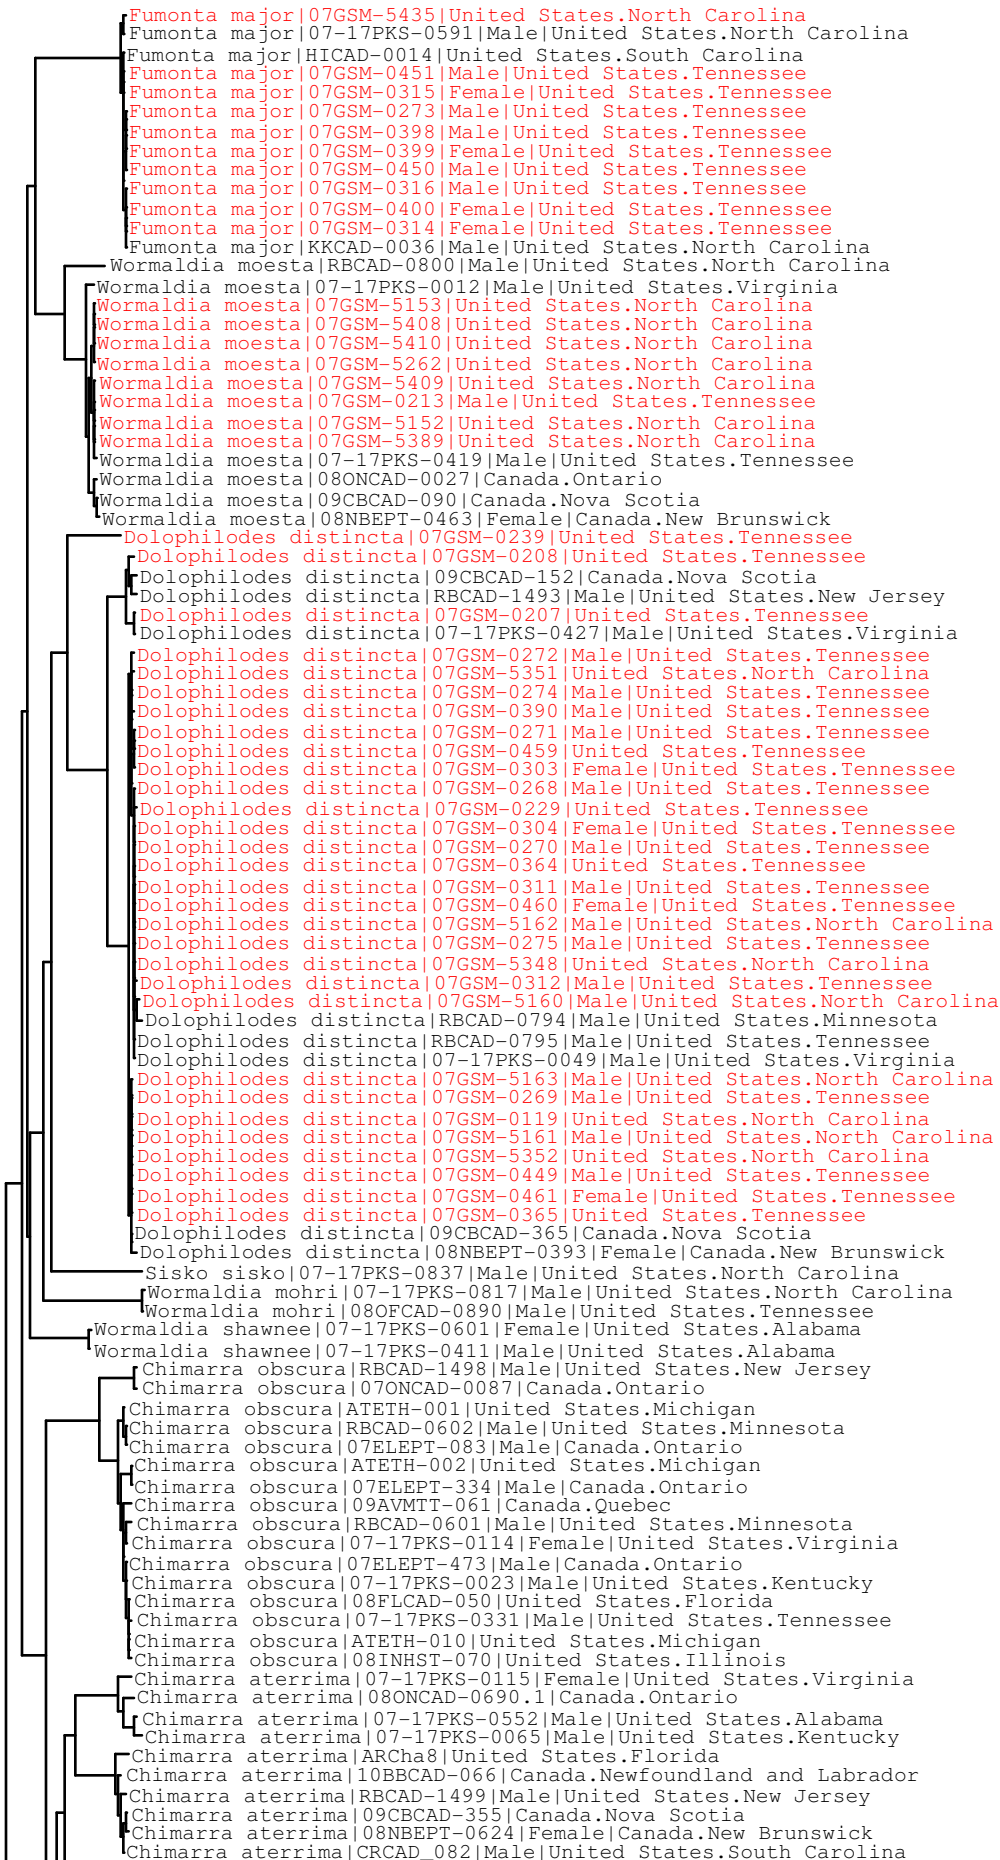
Fumonta major|07GSM-5435|United States.North Carolina
Fumonta major|07-17PKS-0591|Male|United States.North Carolina
Fumonta major|HICAD-0014|United States.South Carolina
Fumonta major|07GSM-0451|Male|United States.Tennessee
Fumonta major|07GSM-0315|Female|United States.Tennessee
Fumonta major|07GSM-0273|Male|United States.Tennessee
Fumonta major|07GSM-0398|Male|United States.Tennessee
Fumonta major|07GSM-0399|Female|United States.Tennessee
Fumonta major|07GSM-0450|Male|United States.Tennessee
Fumonta major|07GSM-0316|Male|United States.Tennessee
Fumonta major|07GSM-0400|Female|United States.Tennessee
Fumonta major|07GSM-0314|Female|United States.Tennessee
Fumonta major|KKCAD-0036|Male|United States.North Carolina
Wormaldia moesta|RBCAD-0800|Male|United States.North Carolina
Wormaldia moesta|07-17PKS-0012|Male|United States.Virginia
Wormaldia moesta|07GSM-5153|United States.North Carolina
Wormaldia moesta|07GSM-5408|United States.North Carolina
Wormaldia moesta|07GSM-5410|United States.North Carolina
Wormaldia moesta|07GSM-5262|United States.North Carolina
Wormaldia moesta|07GSM-5409|United States.North Carolina
Wormaldia moesta|07GSM-0213|Male|United States.Tennessee
Wormaldia moesta|07GSM-5152|United States.North Carolina
Wormaldia moesta|07GSM-5389|United States.North Carolina
Wormaldia moesta|07-17PKS-0419|Male|United States.Tennessee
Wormaldia moesta|08ONCAD-0027|Canada.Ontario
Wormaldia moesta|09CBCAD-090|Canada.Nova Scotia
Wormaldia moesta|08NBEPT-0463|Female|Canada.New Brunswick
Dolophilodes distincta|07GSM-0239|United States.Tennessee
Dolophilodes distincta|07GSM-0208|United States.Tennessee
Dolophilodes distincta|09CBCAD-152|Canada.Nova Scotia
Dolophilodes distincta|RBCAD-1493|Male|United States.New Jersey
Dolophilodes distincta|07GSM-0207|United States.Tennessee
Dolophilodes distincta|07-17PKS-0427|Male|United States.Virginia
Dolophilodes distincta|07GSM-0272|Male|United States.Tennessee
Dolophilodes distincta|07GSM-5351|United States.North Carolina
Dolophilodes distincta|07GSM-0274|Male|United States.Tennessee
Dolophilodes distincta|07GSM-0390|Male|United States.Tennessee
Dolophilodes distincta|07GSM-0271|Male|United States.Tennessee
Dolophilodes distincta|07GSM-0459|United States.Tennessee
Dolophilodes distincta|07GSM-0303|Female|United States.Tennessee
Dolophilodes distincta|07GSM-0268|Male|United States.Tennessee
Dolophilodes distincta|07GSM-0229|United States.Tennessee
Dolophilodes distincta|07GSM-0304|Female|United States.Tennessee
Dolophilodes distincta|07GSM-0270|Male|United States.Tennessee
Dolophilodes distincta|07GSM-0364|United States.Tennessee
Dolophilodes distincta|07GSM-0311|Male|United States.Tennessee
Dolophilodes distincta|07GSM-0460|Female|United States.Tennessee
Dolophilodes distincta|07GSM-5162|Male|United States.North Carolina
Dolophilodes distincta|07GSM-0275|Male|United States.Tennessee
Dolophilodes distincta|07GSM-5348|United States.North Carolina
Dolophilodes distincta|07GSM-0312|Male|United States.Tennessee
Dolophilodes distincta|07GSM-5160|Male|United States.North Carolina
Dolophilodes distincta|RBCAD-0794|Male|United States.Minnesota
Dolophilodes distincta|RBCAD-0795|Male|United States.Tennessee
Dolophilodes distincta|07-17PKS-0049|Male|United States.Virginia
Dolophilodes distincta|07GSM-5163|Male|United States.North Carolina
Dolophilodes distincta|07GSM-0269|Male|United States.Tennessee
Dolophilodes distincta|07GSM-0119|United States.North Carolina
Dolophilodes distincta|07GSM-5161|Male|United States.North Carolina
Dolophilodes distincta|07GSM-5352|United States.North Carolina
Dolophilodes distincta|07GSM-0449|Male|United States.Tennessee
Dolophilodes distincta|07GSM-0461|Female|United States.Tennessee
Dolophilodes distincta|07GSM-0365|United States.Tennessee
Dolophilodes distincta|09CBCAD-365|Canada.Nova Scotia
Dolophilodes distincta|08NBEPT-0393|Female|Canada.New Brunswick
Sisko sisko|07-17PKS-0837|Male|United States.North Carolina
Wormaldia mohri|07-17PKS-0817|Male|United States.North Carolina
Wormaldia mohri|08OFCAD-0890|Male|United States.Tennessee
Wormaldia shawnee|07-17PKS-0601|Female|United States.Alabama
Wormaldia shawnee|07-17PKS-0411|Male|United States.Alabama
Chimarra obscura|RBCAD-1498|Male|United States.New Jersey
Chimarra obscura|07ONCAD-0087|Canada.Ontario
Chimarra obscura|ATETH-001|United States.Michigan
Chimarra obscura|RBCAD-0602|Male|United States.Minnesota
Chimarra obscura|07ELEPT-083|Male|Canada.Ontario
Chimarra obscura|ATETH-002|United States.Michigan
Chimarra obscura|07ELEPT-334|Male|Canada.Ontario
Chimarra obscura|09AVMTT-061|Canada.Quebec
Chimarra obscura|RBCAD-0601|Male|United States.Minnesota
Chimarra obscura|07-17PKS-0114|Female|United States.Virginia
Chimarra obscura|07ELEPT-473|Male|Canada.Ontario
Chimarra obscura|07-17PKS-0023|Male|United States.Kentucky
Chimarra obscura|08FLCAD-050|United States.Florida
Chimarra obscura|07-17PKS-0331|Male|United States.Tennessee
Chimarra obscura|ATETH-010|United States.Michigan
Chimarra obscura|08INHST-070|United States.Illinois
Chimarra aterrima|07-17PKS-0115|Female|United States.Virginia
Chimarra aterrima|08ONCAD-0690.1|Canada.Ontario
Chimarra aterrima|07-17PKS-0552|Male|United States.Alabama
Chimarra aterrima|07-17PKS-0065|Male|United States.Kentucky
Chimarra aterrima|ARCha8|United States.Florida
Chimarra aterrima|10BBCAD-066|Canada.Newfoundland and Labrador
Chimarra aterrima|RBCAD-1499|Male|United States.New Jersey
Chimarra aterrima|09CBCAD-355|Canada.Nova Scotia
Chimarra aterrima|08NBEPT-0624|Female|Canada.New Brunswick
Chimarra aterrima|CRCAD_082|Male|United States.South Carolina